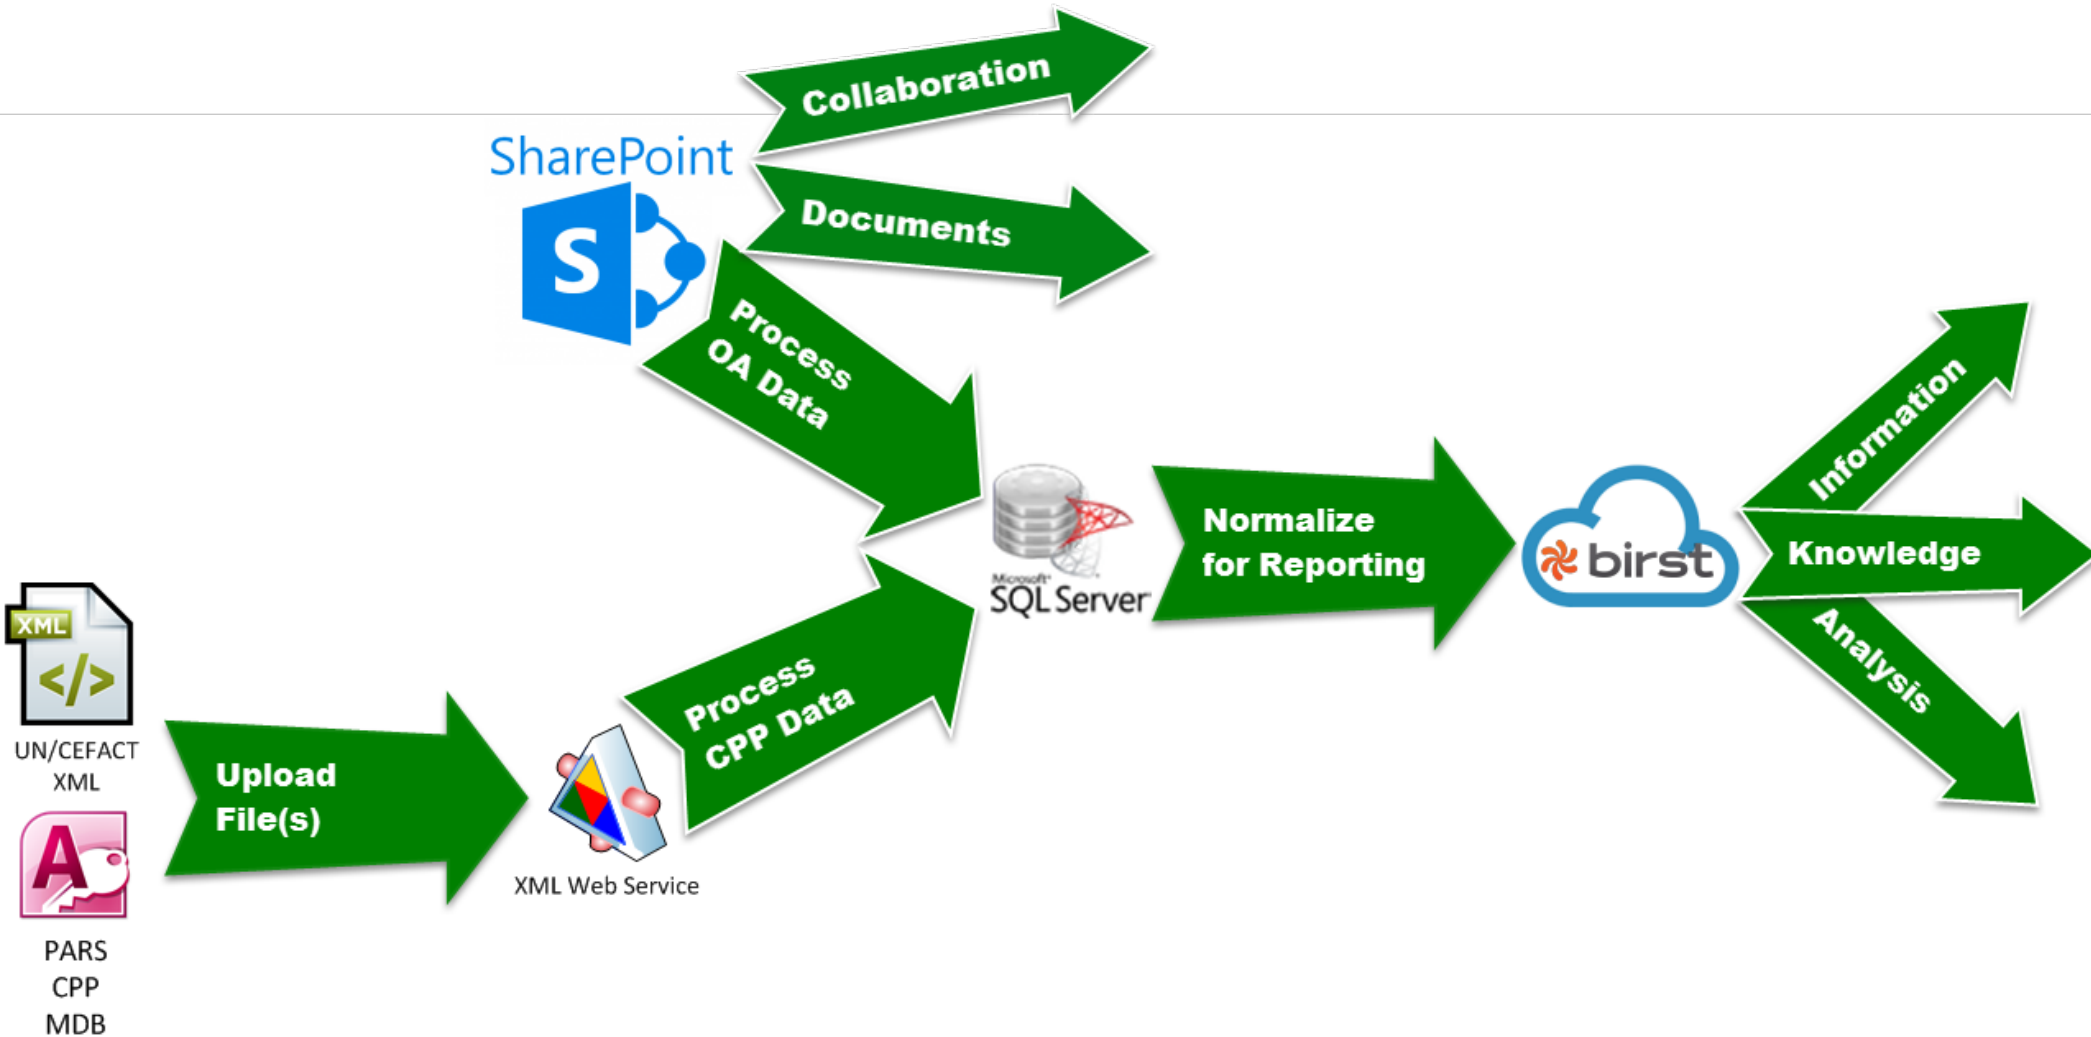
Collaboration

SharePoint

S

Documents

Process OA Data

Microsoft SQL Server

Normalize for Reporting

birst

Information

Knowledge

Analysis

XML

</>

UN/CEFACT XML

A

PARS CPP MDB

Upload File(s)

XML Web Service

Process CPP Data